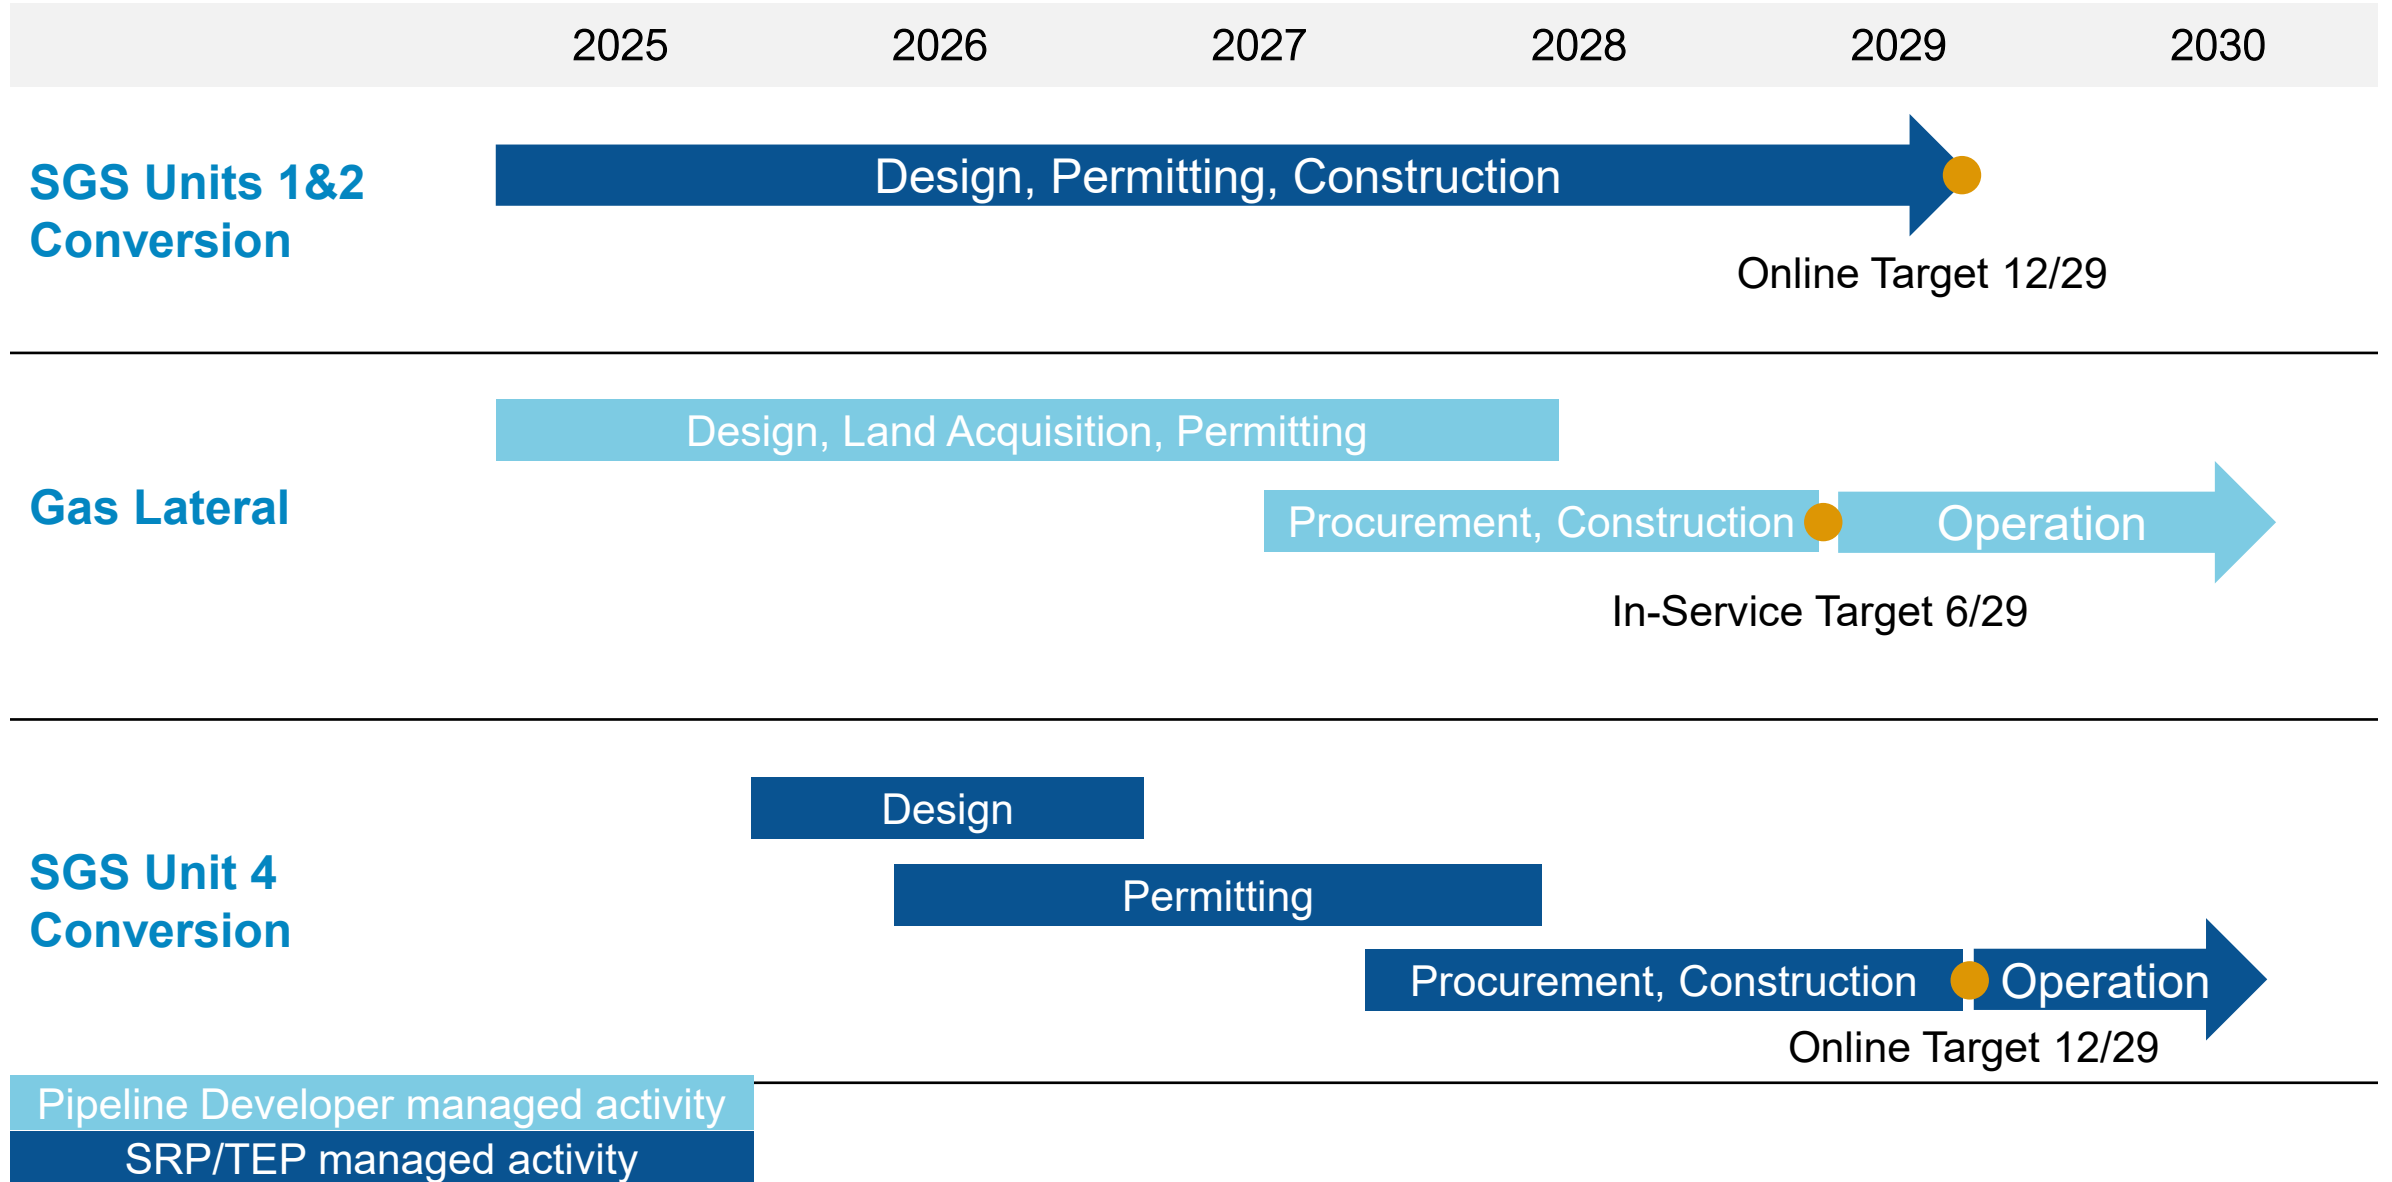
2025 2026 2027 2028 2029 2030

SGS Units 1&2 Conversion

Design, Permitting, Construction

Online Target 12/29

Gas Lateral

Design, Land Acquisition, Permitting

Procurement, Construction

Operation

In-Service Target 6/29

SGS Unit 4 Conversion

Design

Permitting

Procurement, Construction

Operation

Online Target 12/29

Pipeline Developer managed activity

SRP/TEP managed activity